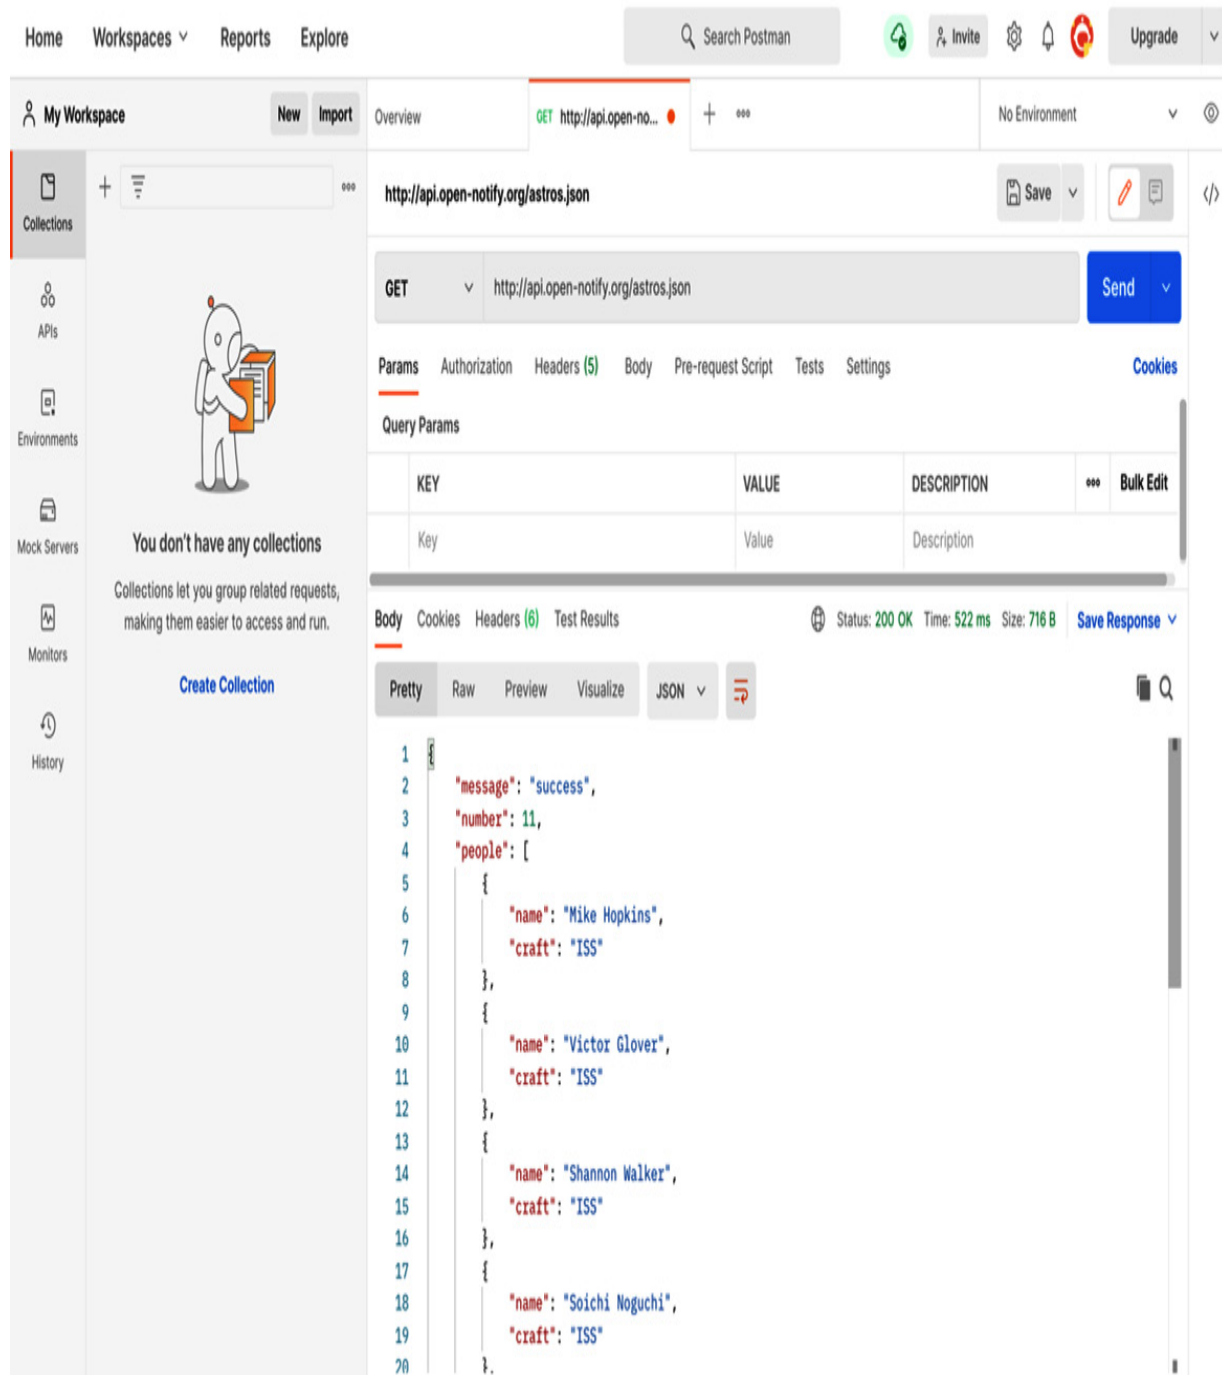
Home Workspaces Reports Explore

Search Postman

Invite

Upgrade

My Workspace New Import

Overview GET http://api.open-no... + ooo

No Environment

Collections

APIs

Environments

Mock Servers

Monitors

History

You don't have any collections

Collections let you group related requests, making them easier to access and run.

Create Collection

http://api.open-notify.org/astros.json

Save

GET http://api.open-notify.org/astros.json Send

Params Authorization Headers (5) Body Pre-request Script Tests Settings Cookies

Query Params

| | KEY | VALUE | DESCRIPTION | ooo Bulk Edit |
|---|---|---|---|---|
| | Key | Value | Description | |

Body Cookies Headers (6) Test Results Status: 200 OK Time: 522 ms Size: 716 B Save Response

Pretty Raw Preview Visualize JSON

1 {
2 "message": "success",
3 "number": 11,
4 "people": [
5 {
6 "name": "Mike Hopkins",
7 "craft": "ISS"
8 },
9 {
10 "name": "Victor Glover",
11 "craft": "ISS"
12 },
13 {
14 "name": "Shannon Walker",
15 "craft": "ISS"
16 },
17 {
18 "name": "Soichi Noguchi",
19 "craft": "ISS"
20 },